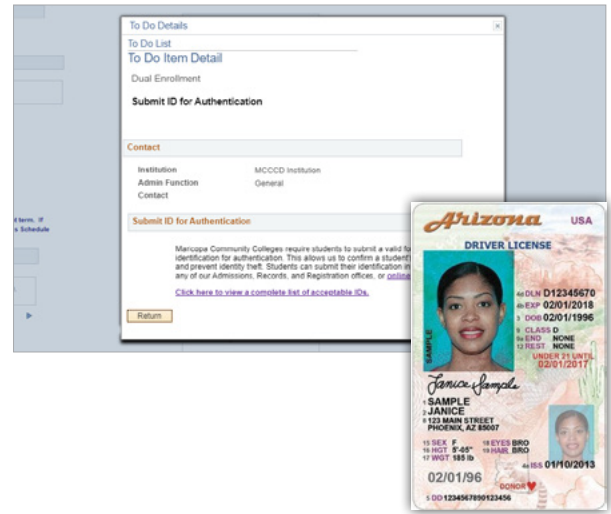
To Do Details
×
To Do List
To Do Item Detail
Dual Enrollment
Submit ID for Authentication
Contact
Institution MCCCD Institution
Admin Function General
Contact
Submit ID for Authentication
Maricopa Community Colleges require students to submit a valid fo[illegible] identification for authentication. This allows us to confirm a student'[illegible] and prevent identity theft. Students can submit their identification in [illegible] any of our Admissions, Records, and Registration offices, or online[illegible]
Click here to view a complete list of acceptable IDs.
Return
d term. If
s Schedule
Arizona USA
DRIVER LICENSE
4d DLN D12345670
4b EXP 02/01/2018
3 DOB 02/01/1996
9 CLASS D
9a END NONE
12 REST NONE
UNDER 21 UNTIL 02/01/2017
SAMPLE
Janice Sample
1 SAMPLE
2 JANICE
8 123 MAIN STREET PHOENIX, AZ 85007
15 SEX F
16 HGT 5'-05"
17 WGT 185 lb
18 EYES BRO
19 HAIR BRO
02/01/96
4a ISS 01/10/2013
DONOR
5 DD 1234567890123456